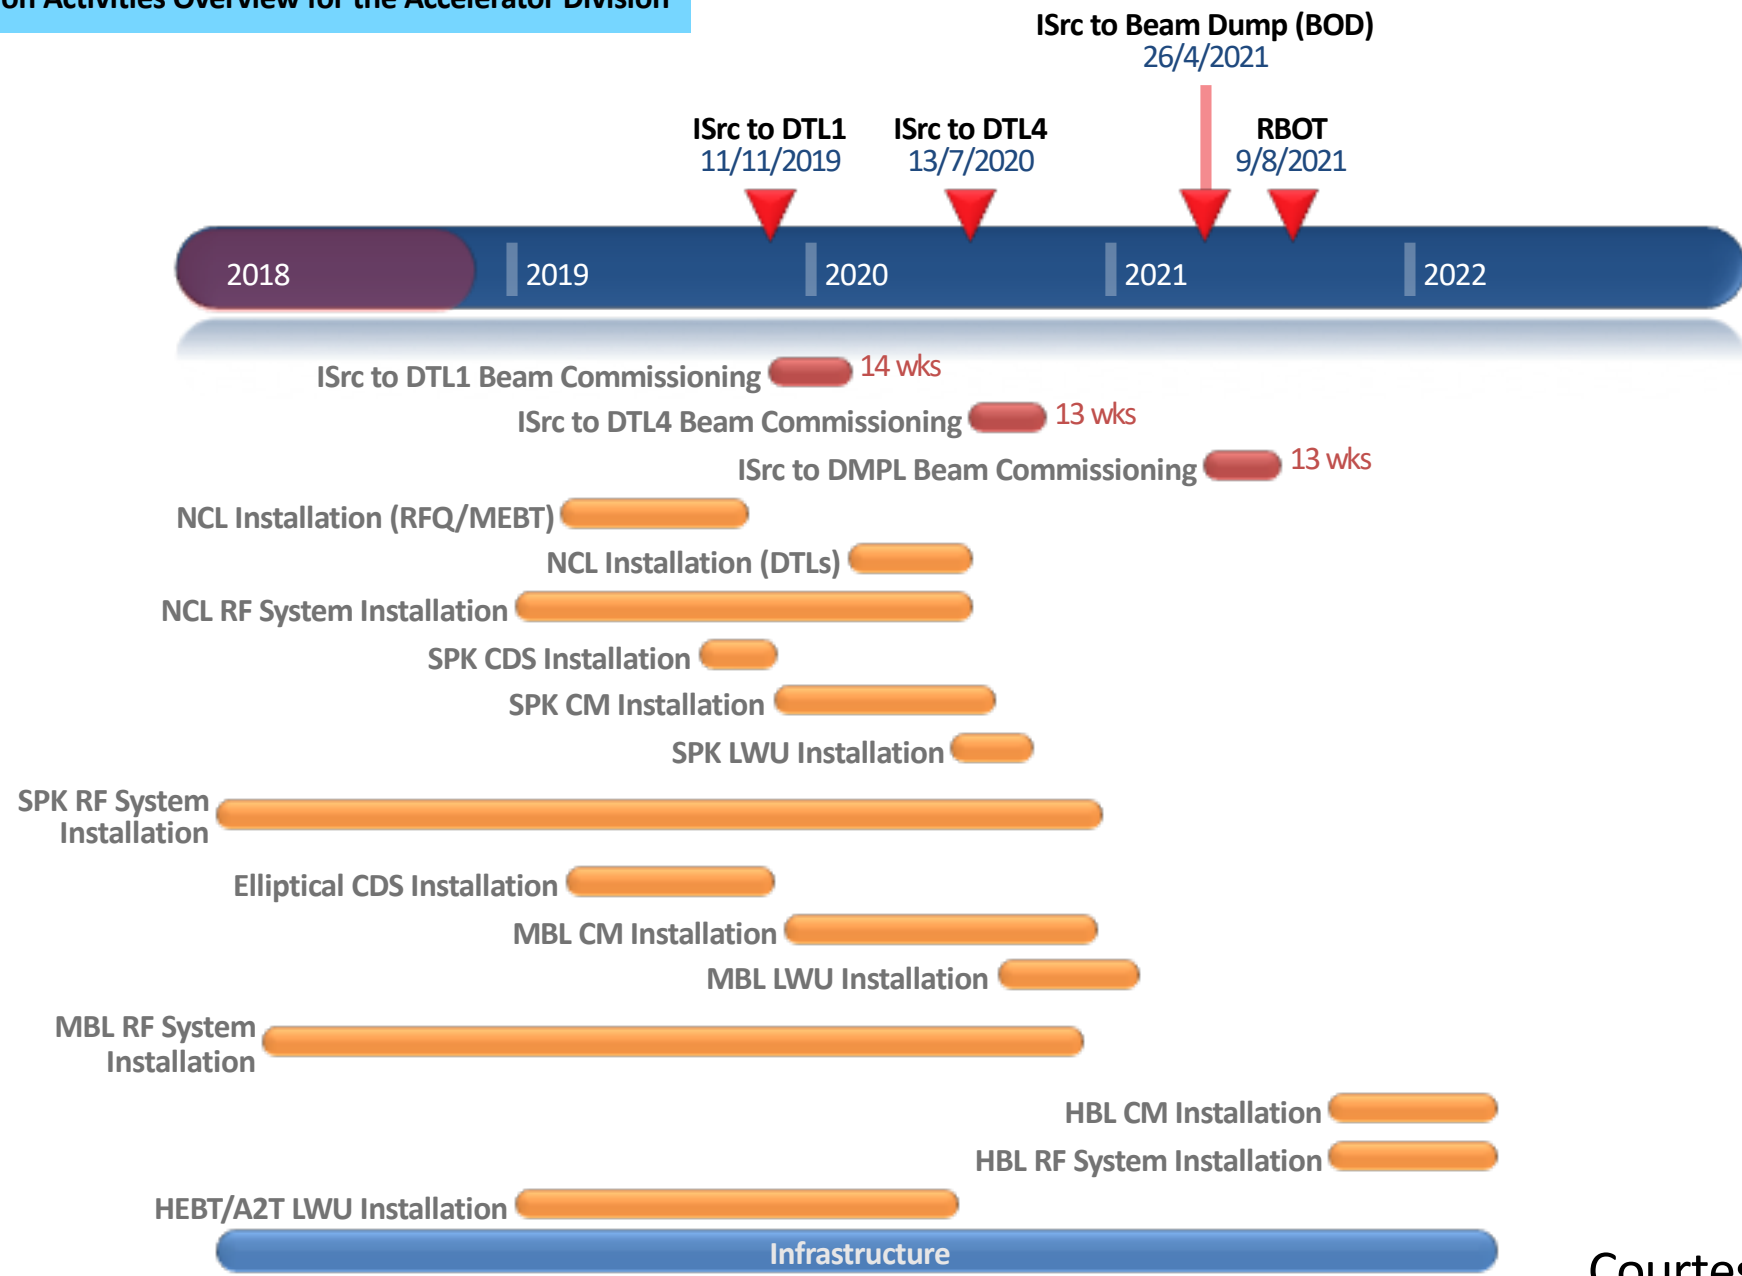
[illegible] Activities Overview for the Accelerator Division

ISrc to Beam Dump (BOD)
26/4/2021

ISrc to DTL1
11/11/2019

ISrc to DTL4
13/7/2020

RBOT
9/8/2021

2018 2019 2020 2021 2022

ISrc to DTL1 Beam Commissioning 14 wks
ISrc to DTL4 Beam Commissioning 13 wks
ISrc to DMPL Beam Commissioning 13 wks
NCL Installation (RFQ/MEBT)
NCL Installation (DTLs)
NCL RF System Installation
SPK CDS Installation
SPK CM Installation
SPK LWU Installation
SPK RF System Installation
Elliptical CDS Installation
MBL CM Installation
MBL LWU Installation
MBL RF System Installation
HBL CM Installation
HBL RF System Installation
HEBT/A2T LWU Installation
Infrastructure

Courte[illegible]